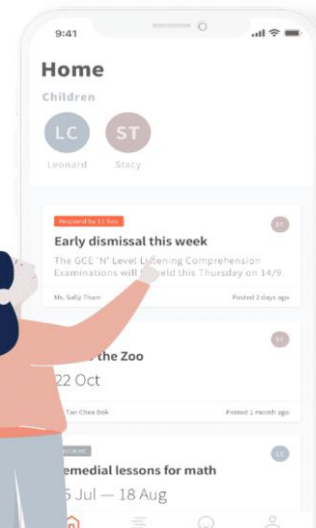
9:41

Home

Children

LC
Leonard

ST
Stacy

Respond by 11 Sep

ST

Early dismissal this week

The GCE "N" Level Listening Comprehension Examinations will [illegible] held this Thursday on 14/9.

Ms. Sally Tham

Posted 2 days ago

ST

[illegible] the Zoo

22 Oct

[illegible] Tan Chee Bok

Posted 1 month ago

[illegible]

LC

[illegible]emedial lessons for math

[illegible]5 Jul — 18 Aug